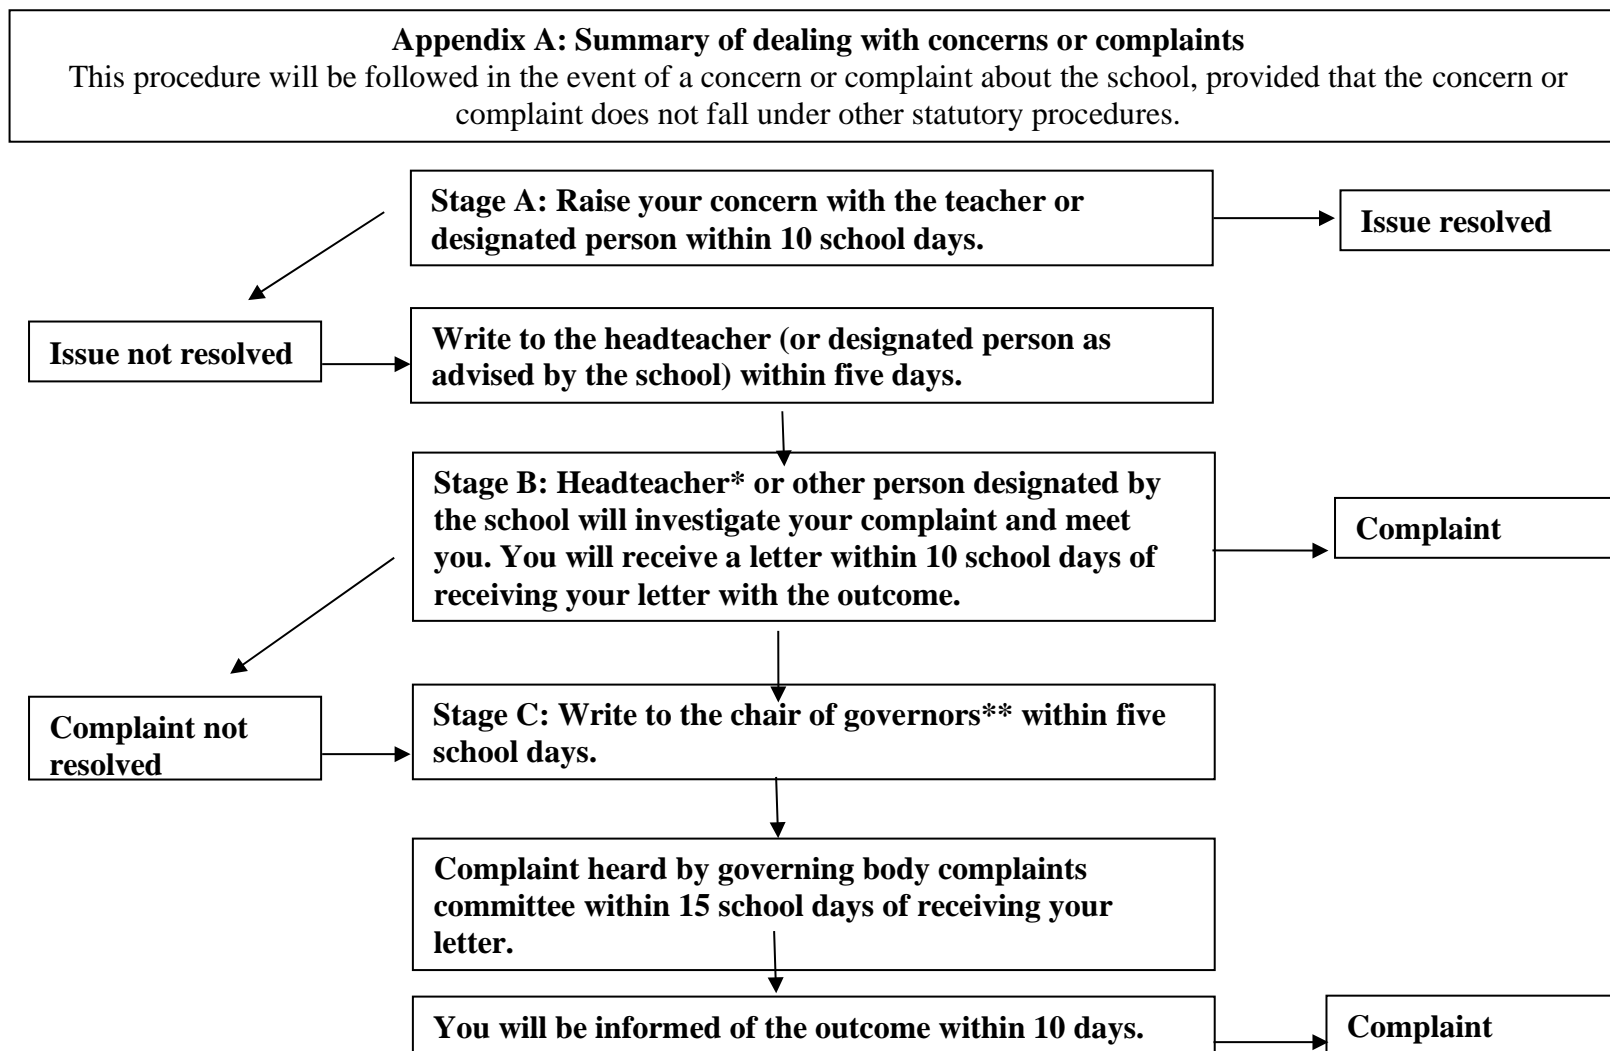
**Appendix A: Summary of dealing with concerns or complaints**

This procedure will be followed in the event of a concern or complaint about the school, provided that the concern or complaint does not fall under other statutory procedures.

**Stage A: Raise your concern with the teacher or designated person within 10 school days.**

**Issue resolved**

**Issue not resolved**

**Write to the headteacher (or designated person as advised by the school) within five days.**

**Stage B: Headteacher\* or other person designated by the school will investigate your complaint and meet you. You will receive a letter within 10 school days of receiving your letter with the outcome.**

**Complaint**

**Complaint not resolved**

**Stage C: Write to the chair of governors\*\* within five school days.**

**Complaint heard by governing body complaints committee within 15 school days of receiving your letter.**

**You will be informed of the outcome within 10 days.**

**Complaint**